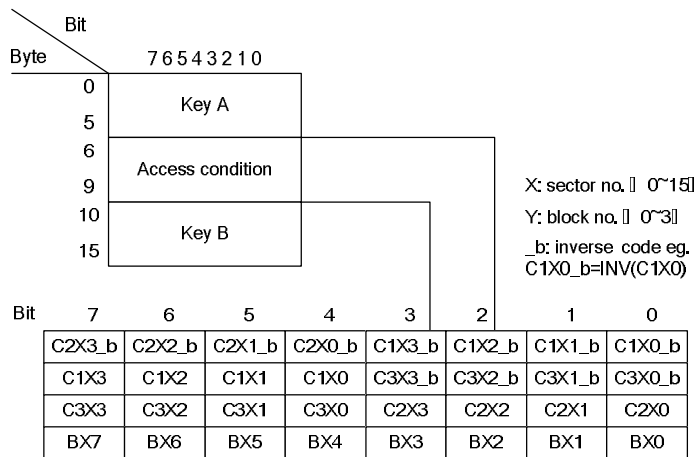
Bit
Byte
76543210
0
Key A
5
6
Access condition
9
10
Key B
15

X: sector no. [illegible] 0~15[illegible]
Y: block no. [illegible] 0~3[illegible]
_b: inverse code eg. C1X0_b=INV(C1X0)

| Bit 7 | 6 | 5 | 4 | 3 | 2 | 1 | 0 |
|---|---|---|---|---|---|---|---|
| C2X3_b | C2X2_b | C2X1_b | C2X0_b | C1X3_b | C1X2_b | C1X1_b | C1X0_b |
| C1X3 | C1X2 | C1X1 | C1X0 | C3X3_b | C3X2_b | C3X1_b | C3X0_b |
| C3X3 | C3X2 | C3X1 | C3X0 | C2X3 | C2X2 | C2X1 | C2X0 |
| BX7 | BX6 | BX5 | BX4 | BX3 | BX2 | BX1 | BX0 |